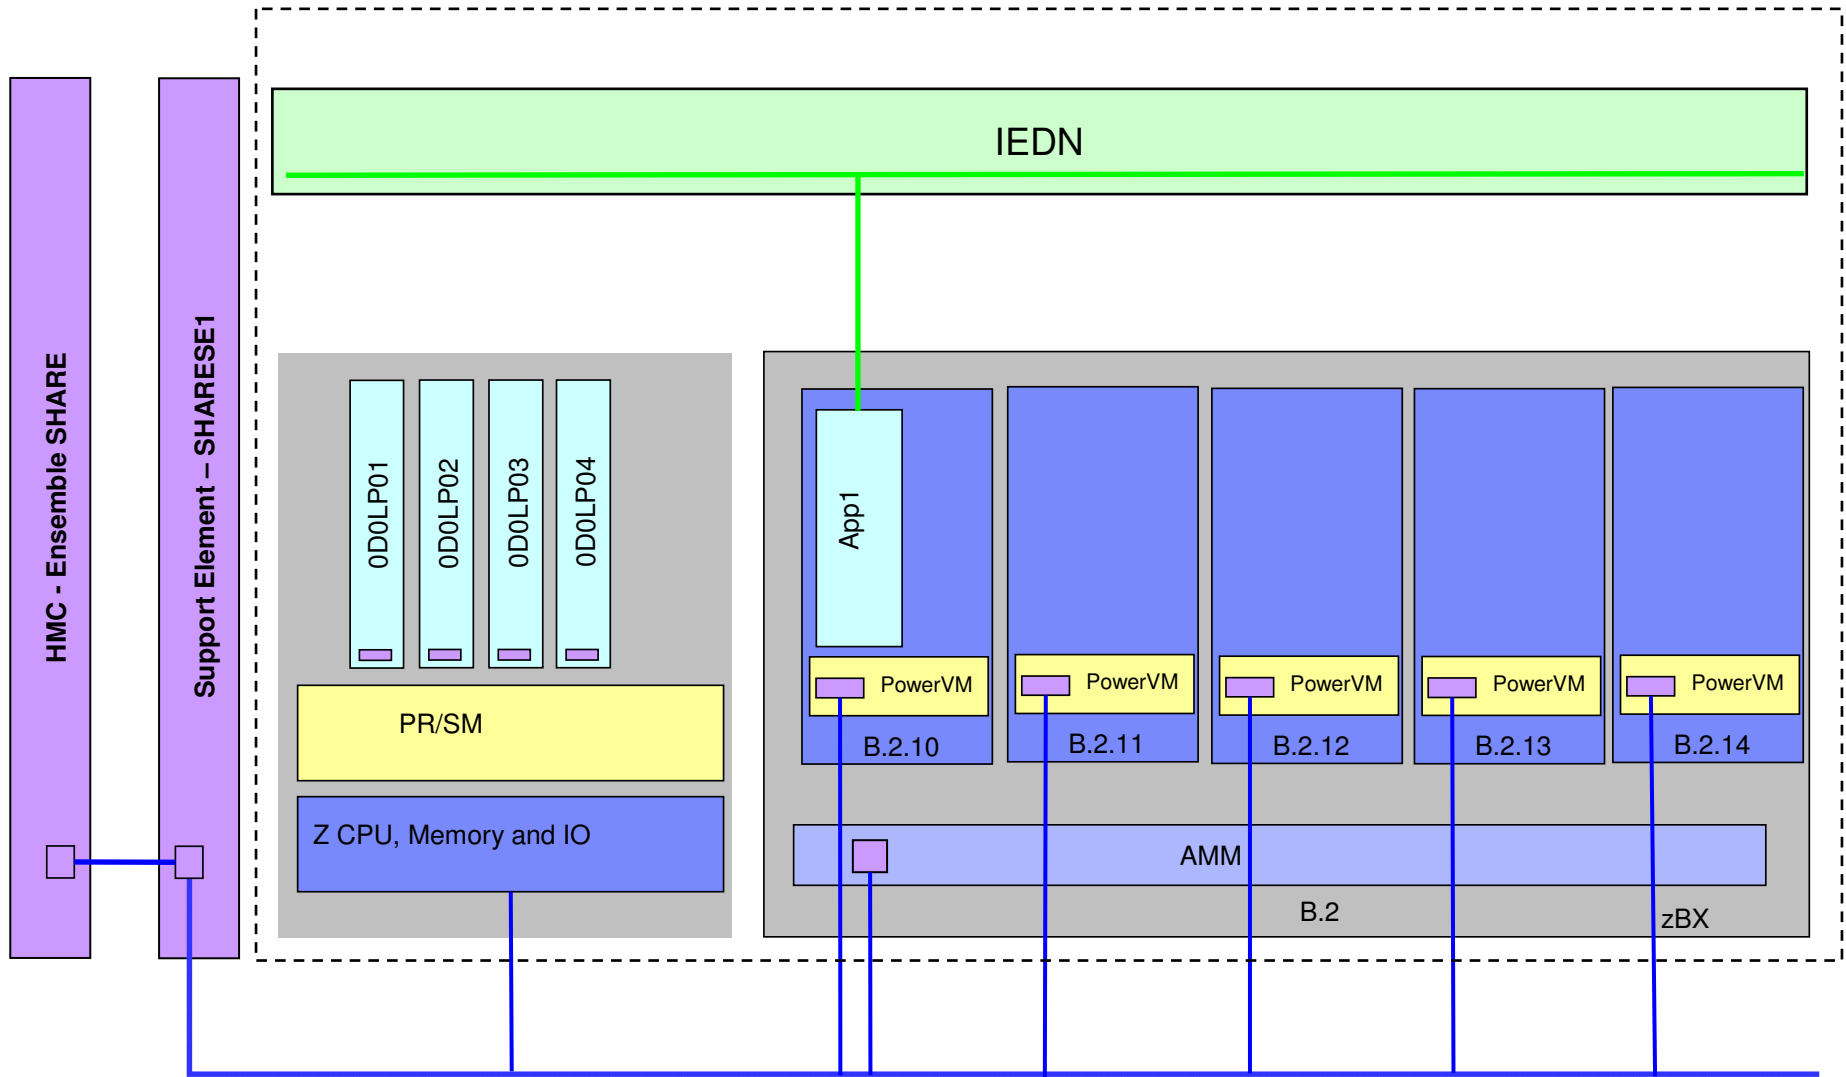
HMC - Ensemble SHARE

Support Element – SHARESE1

IEDN

0D0LP01
0D0LP02
0D0LP03
0D0LP04

PR/SM

Z CPU, Memory and IO

App1

PowerVM
B.2.10

PowerVM
B.2.11

PowerVM
B.2.12

PowerVM
B.2.13

PowerVM
B.2.14

AMM

B.2

zBX